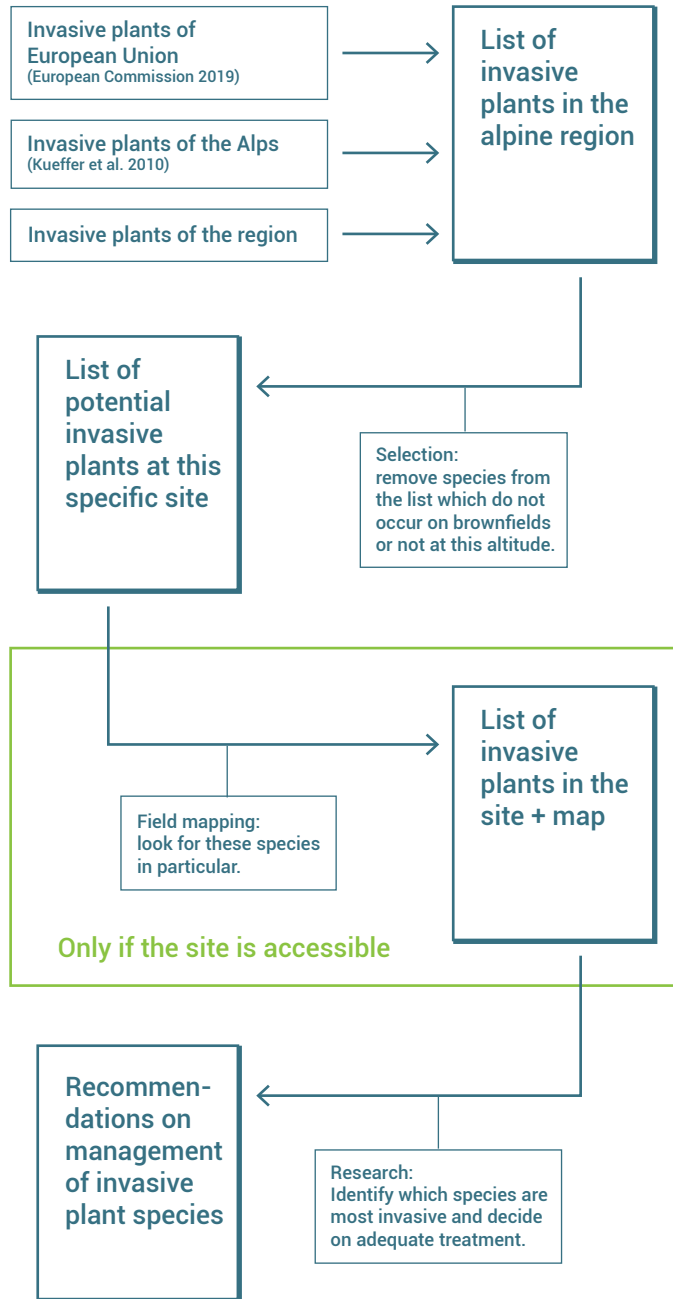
Invasive plants of European Union
(European Commission 2019)

Invasive plants of the Alps
(Kueffer et al. 2010)

Invasive plants of the region

List of invasive plants in the alpine region

List of potential invasive plants at this specific site

Selection:
remove species from the list which do not occur on brownfields or not at this altitude.

List of invasive plants in the site + map

Field mapping:
look for these species in particular.

Only if the site is accessible

Recommendations on management of invasive plant species

Research:
Identify which species are most invasive and decide on adequate treatment.